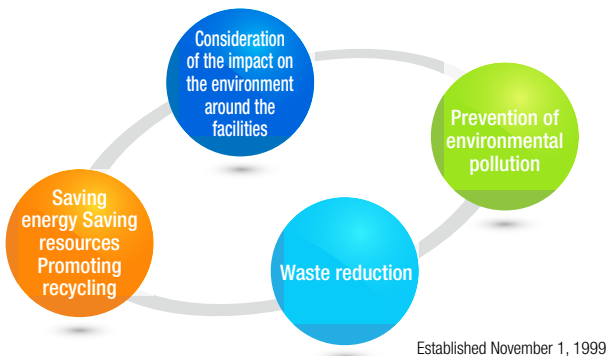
Consideration of the impact on the environment around the facilities

Prevention of environmental pollution

Waste reduction

Saving energy Saving resources Promoting recycling

Established November 1, 1999